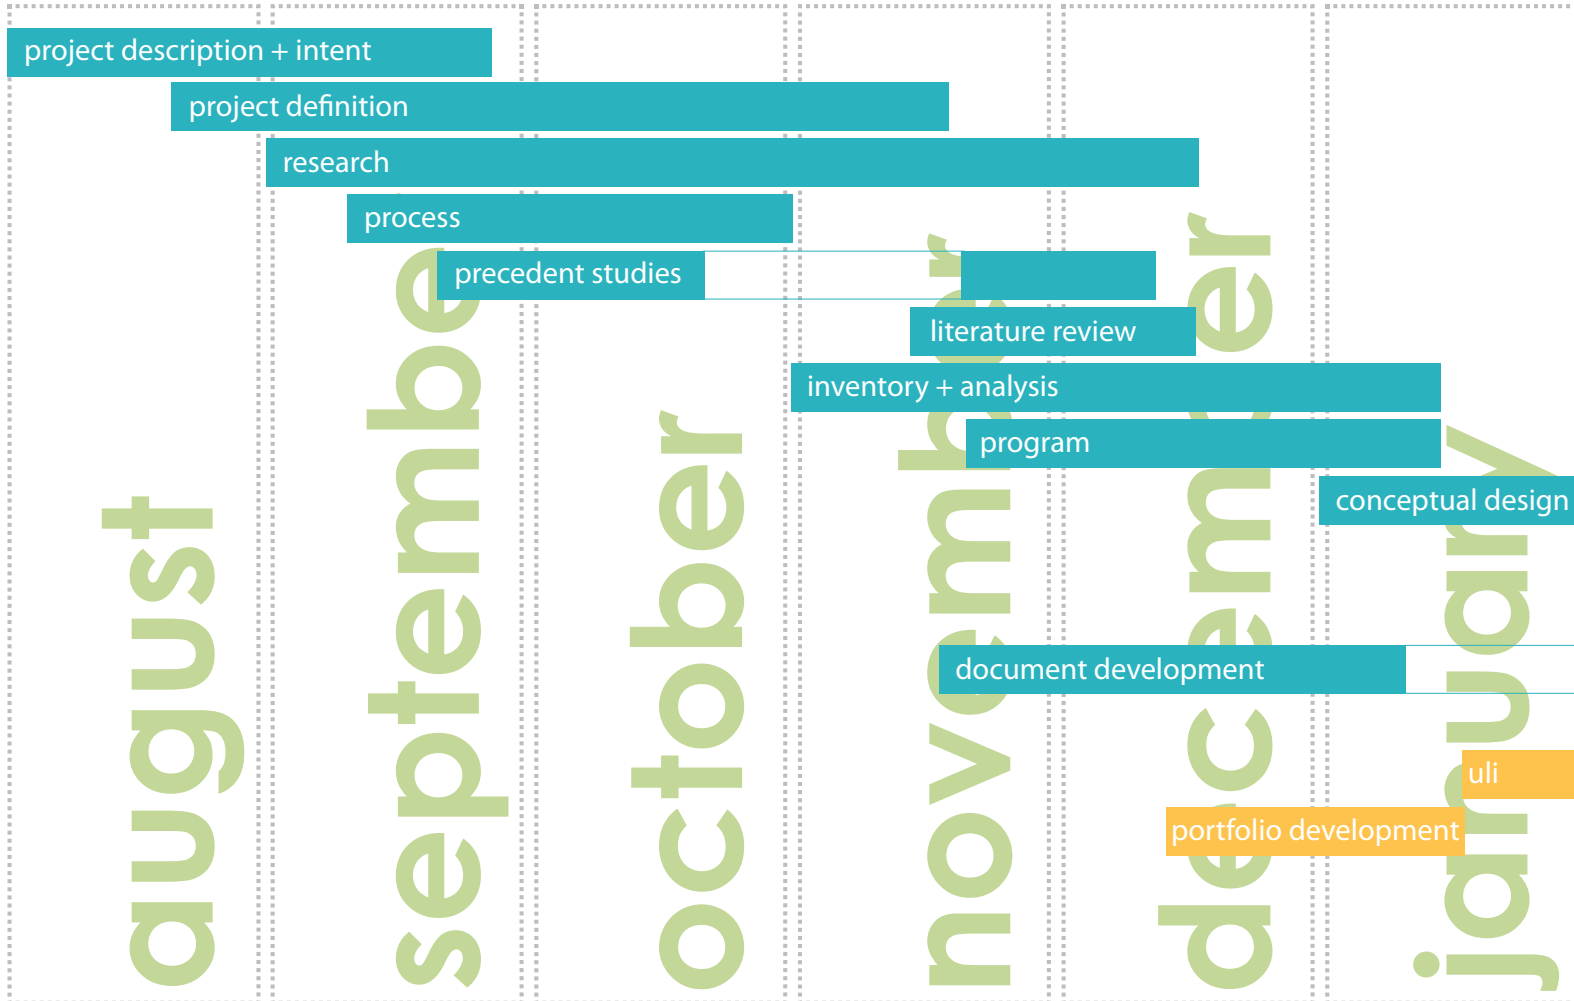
project description + intent
project definition
research
process
precedent studies
literature review
inventory + analysis
program
conceptual design
document development
uli
portfolio development

august
september
october
november
december
january